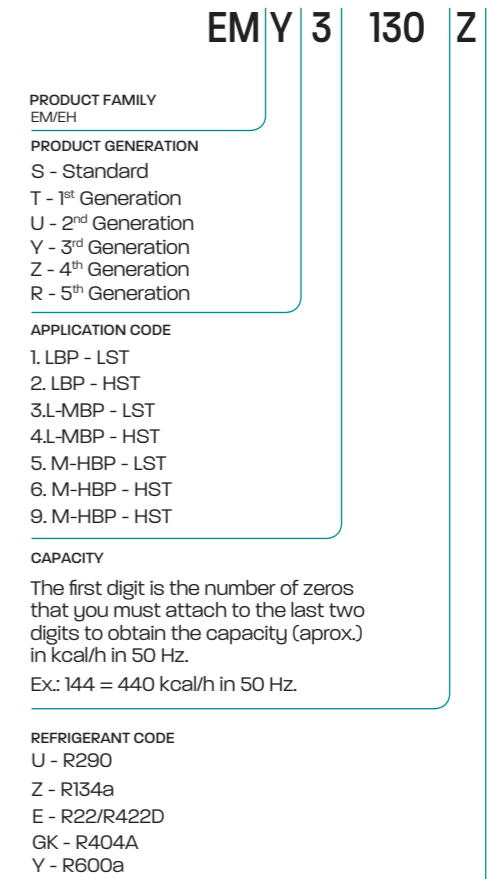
EM Y 3 130 Z

PRODUCT FAMILY
EM/EH

PRODUCT GENERATION
S - Standard
T - 1$^{st}$ Generation
U - 2$^{nd}$ Generation
Y - 3$^{rd}$ Generation
Z - 4$^{th}$ Generation
R - 5$^{th}$ Generation

APPLICATION CODE
1. LBP - LST
2. LBP - HST
3.L-MBP - LST
4.L-MBP - HST
5. M-HBP - LST
6. M-HBP - HST
9. M-HBP - HST

CAPACITY
The first digit is the number of zeros that you must attach to the last two digits to obtain the capacity (aprox.) in kcal/h in 50 Hz.
Ex.: 144 = 440 kcal/h in 50 Hz.

REFRIGERANT CODE
U - R290
Z - R134a
E - R22/R422D
GK - R404A
Y - R600a